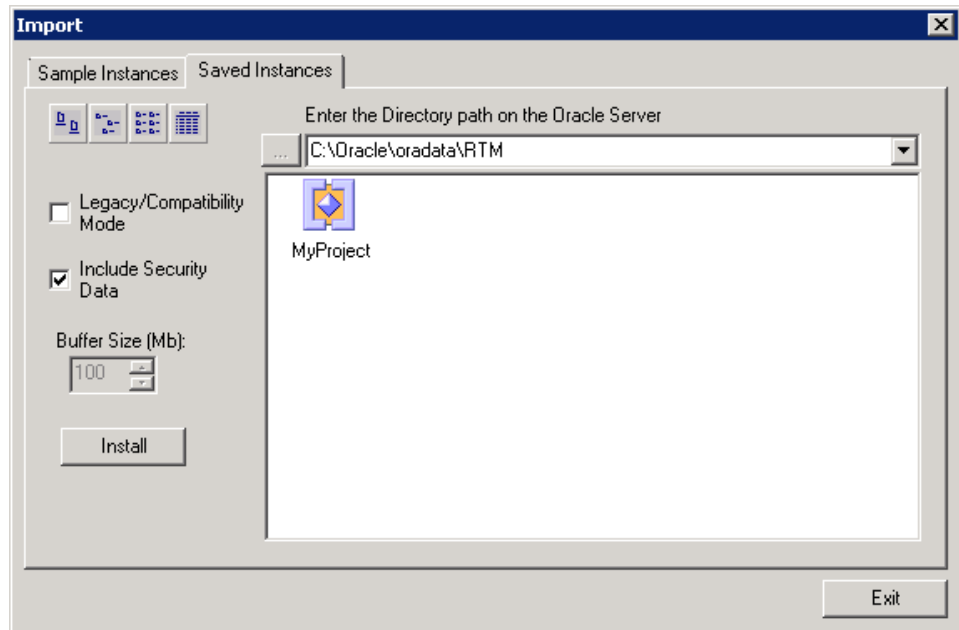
Import

Sample Instances | Saved Instances

Enter the Directory path on the Oracle Server

...

C:\Oracle\oradata\RTM

Legacy/Compatibility Mode

Include Security Data

Buffer Size (Mb):

100

Install

MyProject

Exit